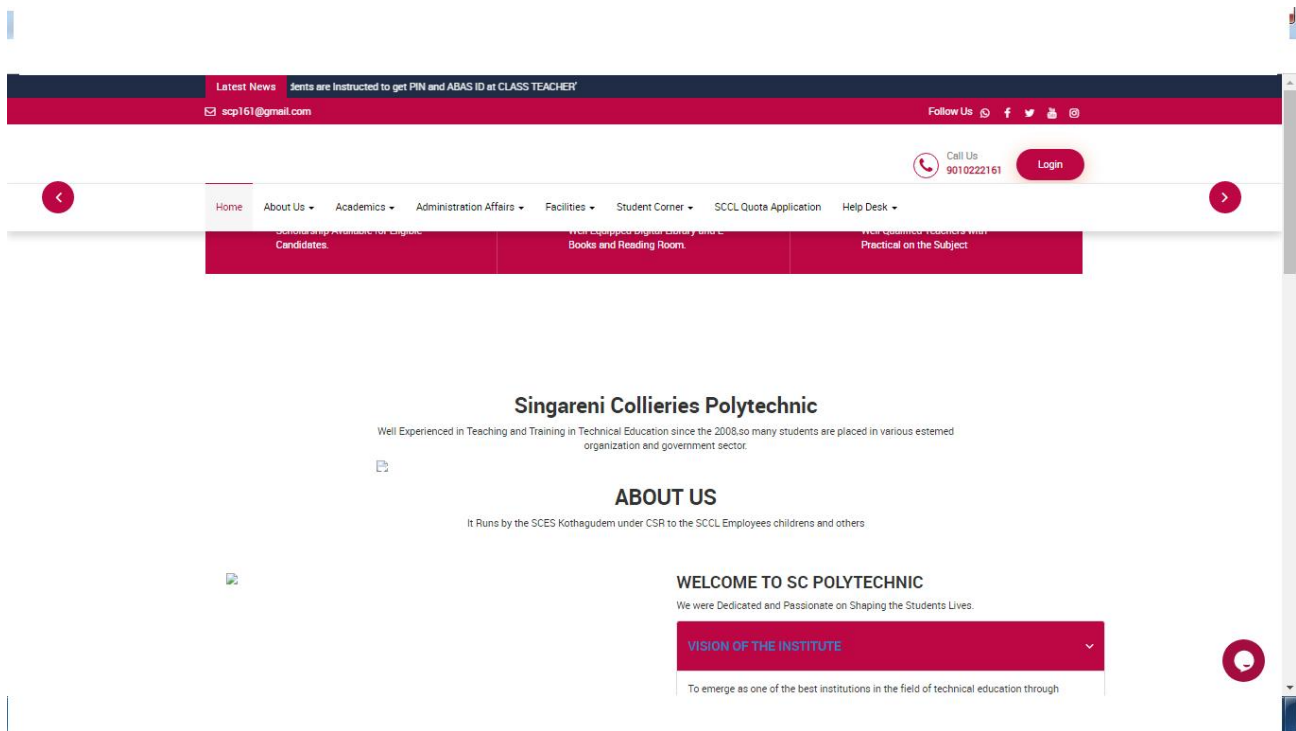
Latest News dents are Instructed to get PIN and ABAS ID at CLASS TEACHER'

scp161@gmail.com

Follow Us

Call Us
9010222161

Login

Home About Us Academics Administration Affairs Facilities Student Corner SCCL Quota Application Help Desk

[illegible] Candidates.

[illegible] Books and Reading Room.

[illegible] Practical on the Subject

Singareni Collieries Polytechnic

Well Experienced in Teaching and Training in Technical Education since the 2008,so many students are placed in various estemed organization and government sector.

ABOUT US

It Runs by the SCES Kothagudem under CSR to the SCCL Employees childrens and others

WELCOME TO SC POLYTECHNIC

We were Dedicated and Passionate on Shaping the Students Lives.

VISION OF THE INSTITUTE

To emerge as one of the best institutions in the field of technical education through